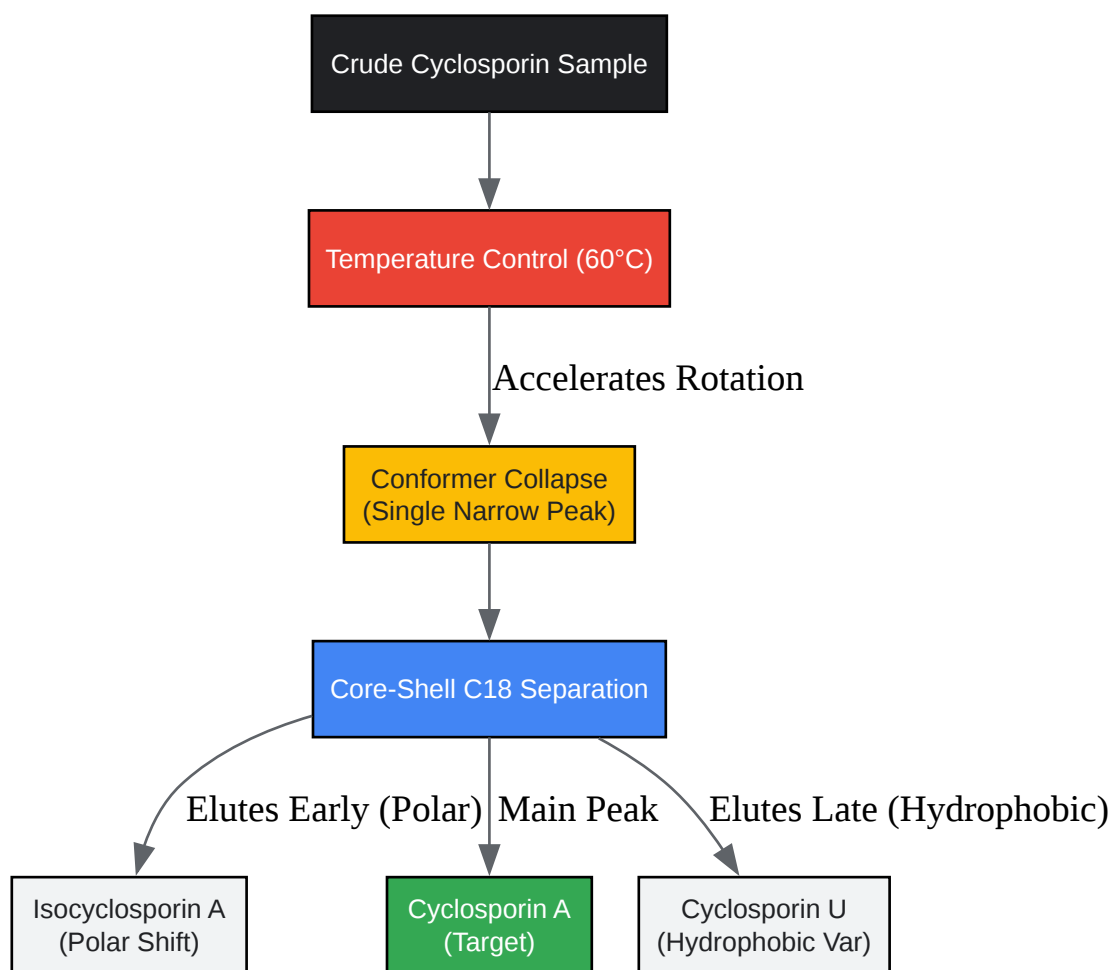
Crude Cyclosporin Sample

Temperature Control (60°C)

Accelerates Rotation

Conformer Collapse (Single Narrow Peak)

Core-Shell C18 Separation

Elutes Early (Polar)

Main Peak

Elutes Late (Hydrophobic)

Isocyclosporin A (Polar Shift)

Cyclosporin A (Target)

Cyclosporin U (Hydrophobic Var)